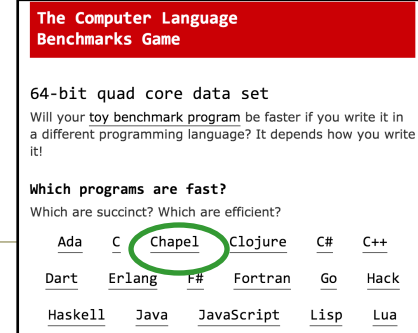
The Computer Language Benchmarks Game

64-bit quad core data set

Will your toy benchmark program be faster if you write it in a different programming language? It depends how you write it!

Which programs are fast?

Which are succinct? Which are efficient?

Ada C Chapel Clojure C# C++

Dart Erlang F# Fortran Go Hack

Haskell Java JavaScript Lisp Lua